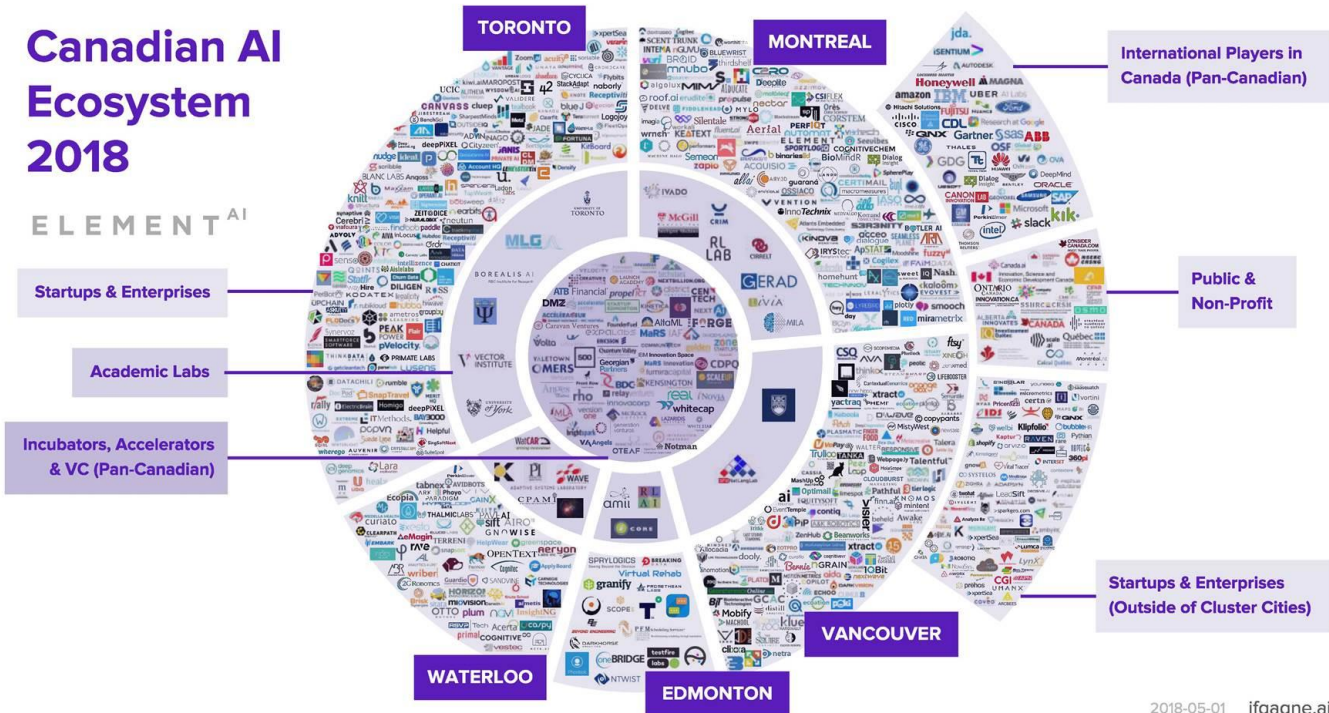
Canadian AI Ecosystem 2018

ELEMENT AI

TORONTO

MONTREAL

International Players in Canada (Pan-Canadian)

Startups & Enterprises

Public & Non-Profit

Academic Labs

Incubators, Accelerators & VC (Pan-Canadian)

Startups & Enterprises (Outside of Cluster Cities)

VANCOUVER

WATERLOO

EDMONTON

MILA

IVADO

McGill

CRIM

RL LAB

GERAD

MLG

BOREALIS AI

VECTOR INSTITUTE

University of Toronto

York

amii

RLAI

CORE

CPAMI

WAVE

DMZ

MaRS

NEXT AI

FORGE

OMERS

BDC

Georgian Partners

Real Ventures

whitecap

Notman

OTEAF

CDPQ

KENSINGTON

ATB Financial

jda.

ISENTIUM

AUTODESK

Honeywell

MAGNA

amazon

IBM

UBER

Ford

CISCO

CDL

Gartner

SAS

ABB

Microsoft

slack

kik

Intel

Samsung

SAP

ORACLE

DeepMind

THALES

GDG

canada

ONTARIO

ALBERTA INNOVATES

Québec

STARTUPS & ENTERPRISES

Element AI

2018-05-01

jfgagne.ai